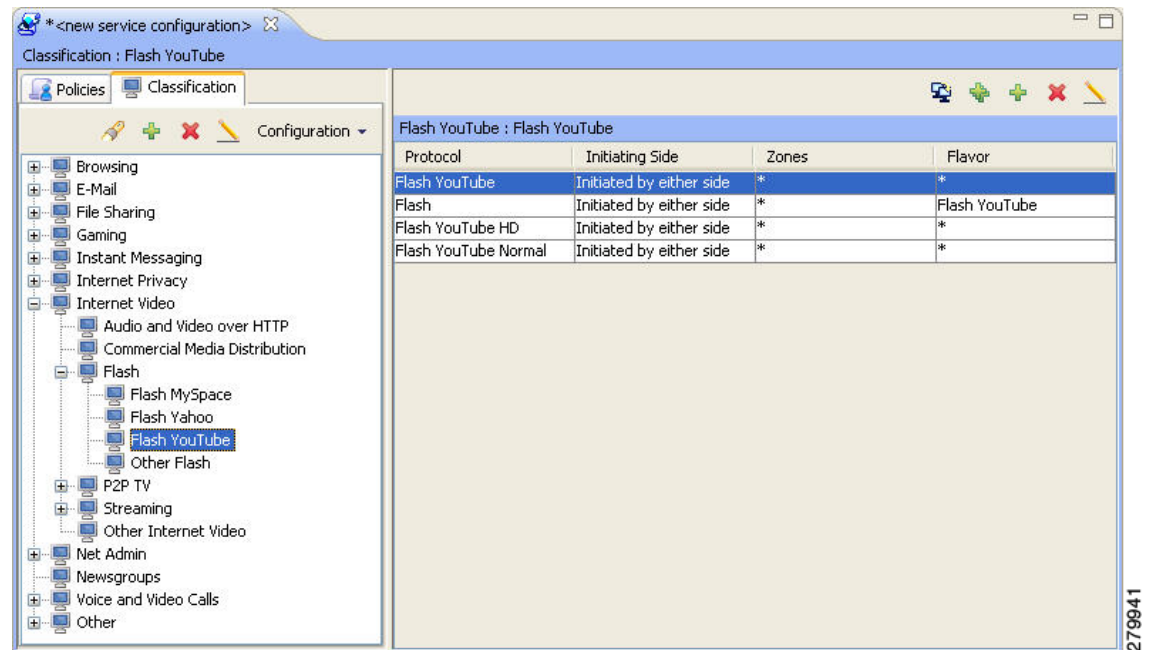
*<new service configuration>

Classification : Flash YouTube

Policies Classification

Configuration

Browsing
E-Mail
File Sharing
Gaming
Instant Messaging
Internet Privacy
Internet Video
Audio and Video over HTTP
Commercial Media Distribution
Flash
Flash MySpace
Flash Yahoo
Flash YouTube
Other Flash
P2P TV
Streaming
Other Internet Video
Net Admin
Newsgroups
Voice and Video Calls
Other

Flash YouTube : Flash YouTube

| Protocol | Initiating Side | Zones | Flavor |
|---|---|---|---|
| Flash YouTube | Initiated by either side | * | * |
| Flash | Initiated by either side | * | Flash YouTube |
| Flash YouTube HD | Initiated by either side | * | * |
| Flash YouTube Normal | Initiated by either side | * | * |

279941